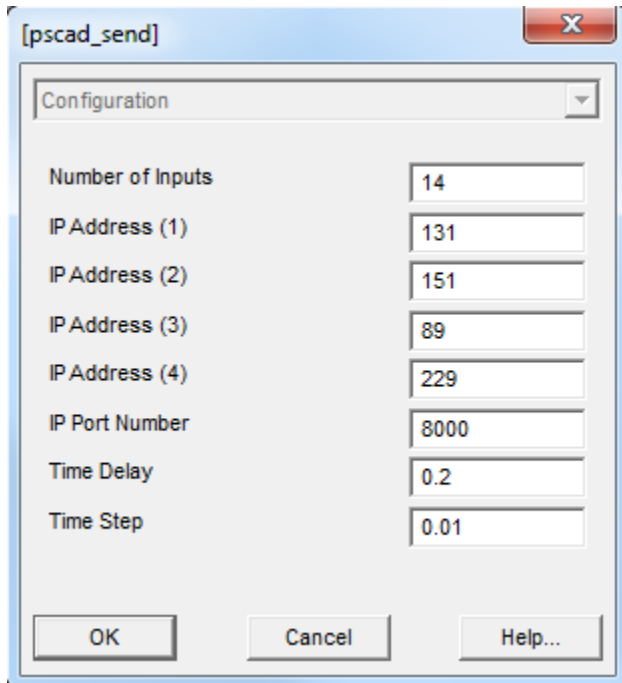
[pscad_send]

Configuration

| | |
|---|---|
| Number of Inputs | 14 |
| IP Address (1) | 131 |
| IP Address (2) | 151 |
| IP Address (3) | 89 |
| IP Address (4) | 229 |
| IP Port Number | 8000 |
| Time Delay | 0.2 |
| Time Step | 0.01 |

OK
Cancel
Help...